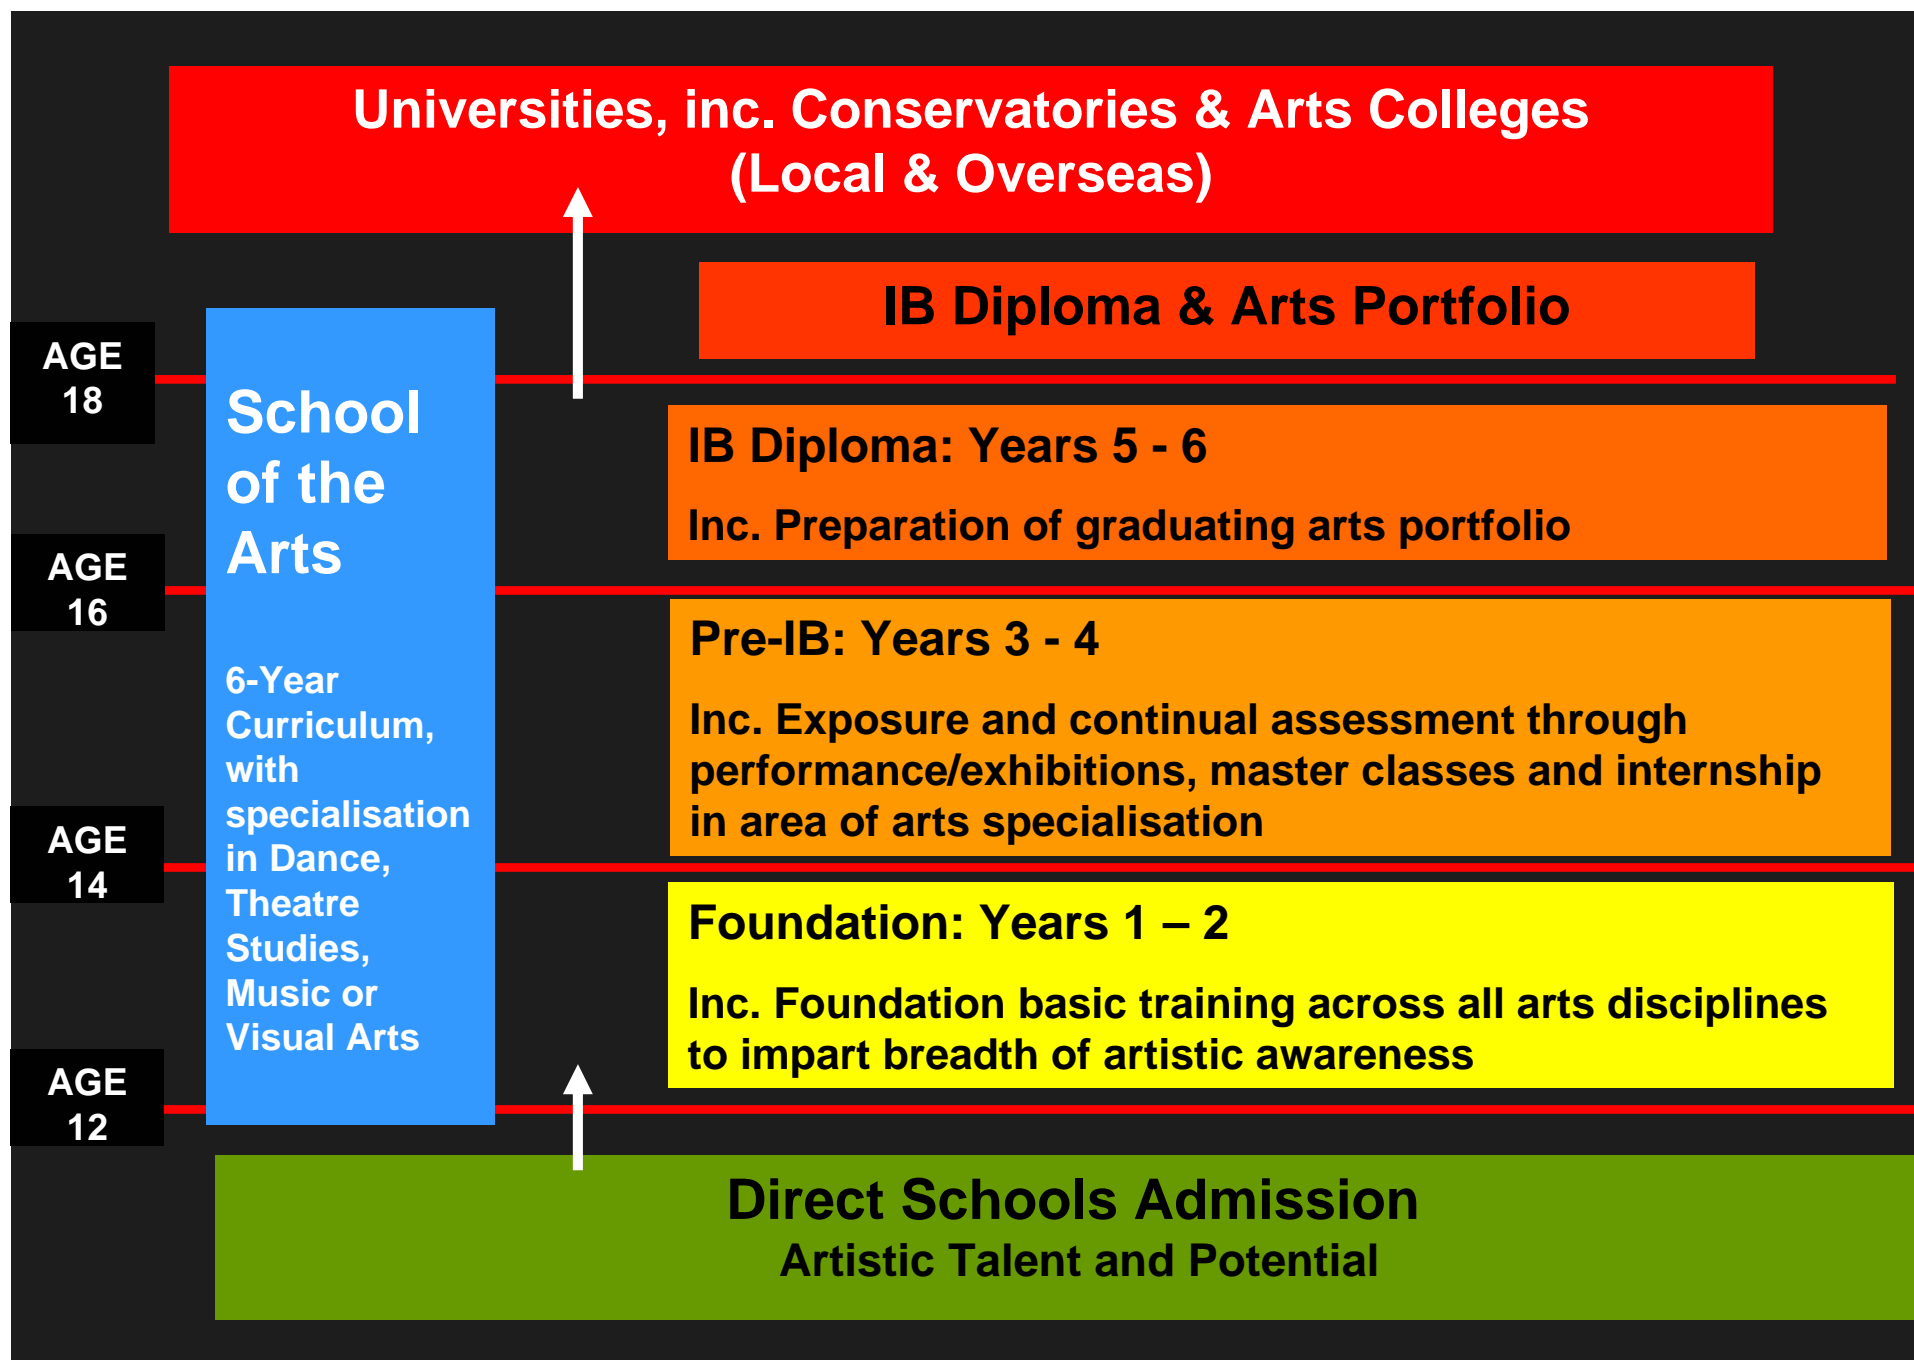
Universities, inc. Conservatories & Arts Colleges
(Local & Overseas)

IB Diploma & Arts Portfolio

AGE 18

School of the Arts

6-Year Curriculum, with specialisation in Dance, Theatre Studies, Music or Visual Arts

IB Diploma: Years 5 - 6

Inc. Preparation of graduating arts portfolio

AGE 16

Pre-IB: Years 3 - 4

Inc. Exposure and continual assessment through performance/exhibitions, master classes and internship in area of arts specialisation

AGE 14

Foundation: Years 1 – 2

Inc. Foundation basic training across all arts disciplines to impart breadth of artistic awareness

AGE 12

Direct Schools Admission
Artistic Talent and Potential